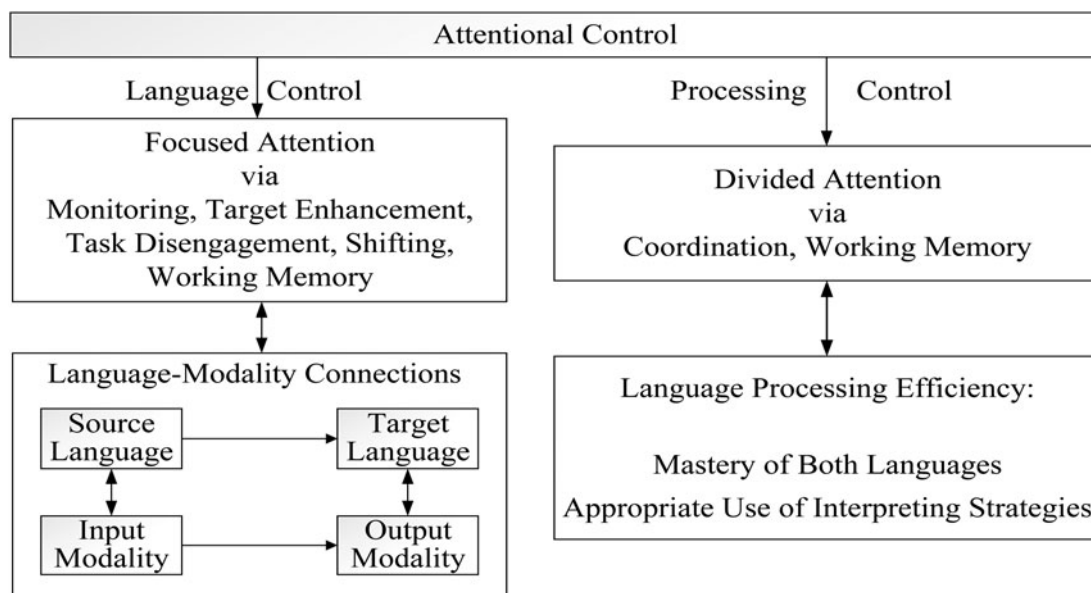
Attentional Control

Language Control

Processing Control

Focused Attention
via
Monitoring, Target Enhancement, Task Disengagement, Shifting, Working Memory

Divided Attention
via
Coordination, Working Memory

Language-Modality Connections

Source Language

Target Language

Input Modality

Output Modality

Language Processing Efficiency:

Mastery of Both Languages
Appropriate Use of Interpreting Strategies